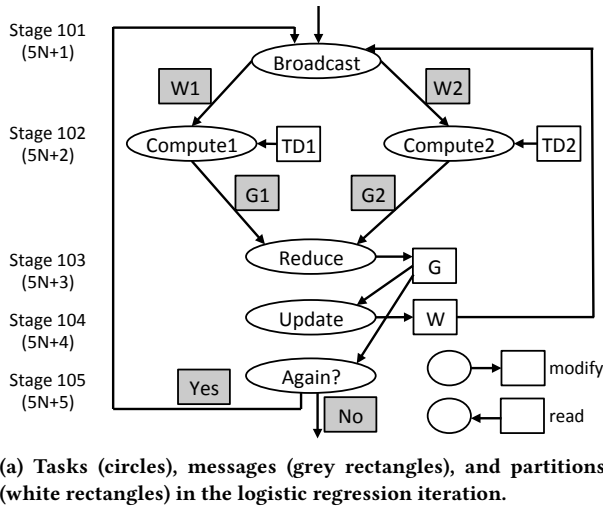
Stage 101 (5N+1)

Broadcast

W1

W2

Stage 102 (5N+2)

Compute1

TD1

Compute2

TD2

G1

G2

Stage 103 (5N+3)

Reduce

G

Stage 104 (5N+4)

Update

W

Stage 105 (5N+5)

Yes

Again?

No

modify

read

(a) Tasks (circles), messages (grey rectangles), and partitions (white rectangles) in the logistic regression iteration.